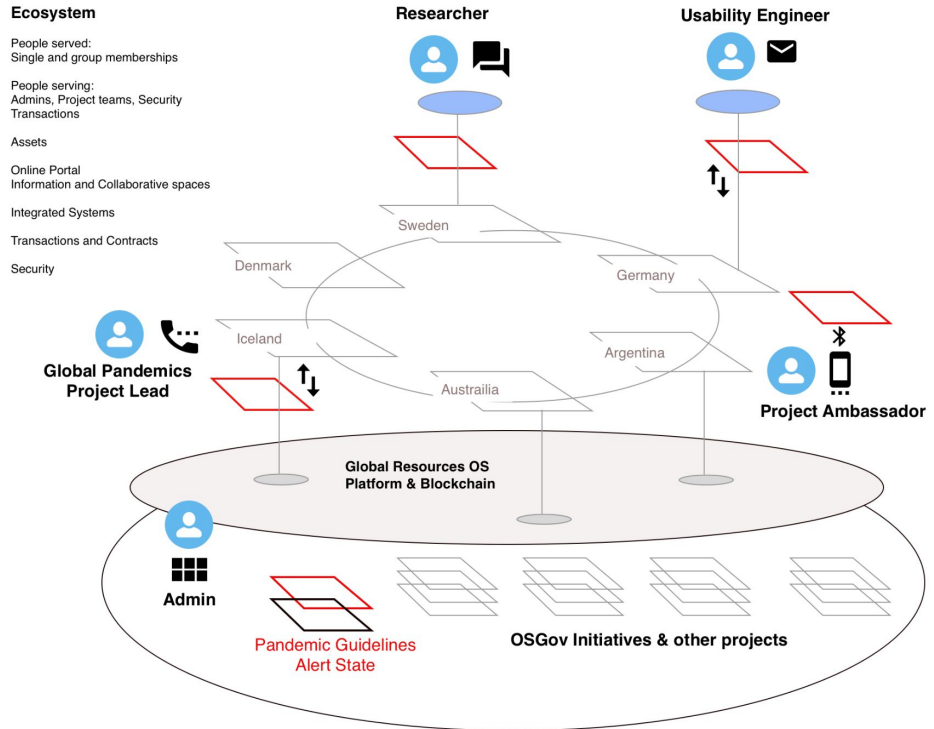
Ecosystem

People served:
Single and group memberships

People serving:
Admins, Project teams, Security
Transactions

Assets

Online Portal
Information and Collaborative spaces

Integrated Systems

Transactions and Contracts

Security

Researcher

Usability Engineer

Sweden

Denmark

Germany

Iceland

Argentina

Australia

Global Pandemics
Project Lead

Project Ambassador

Global Resources OS
Platform & Blockchain

Admin

Pandemic Guidelines
Alert State

OSGov Initiatives & other projects